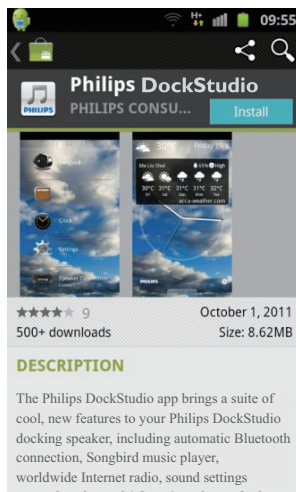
09:55

Philips DockStudio
PHILIPS CONSU...
Install

PHILIPS

30°C
Friday 1 N
Mai Liu Shui
65% High
30°C 31°C 31°C 31°C 31°C
acca-weather.com

Clock
Settings

PHILIPS

9
October 1, 2011
500+ downloads
Size: 8.62MB

DESCRIPTION

The Philips DockStudio app brings a suite of cool, new features to your Philips DockStudio docking speaker, including automatic Bluetooth connection, Songbird music player, worldwide Internet radio, sound settings